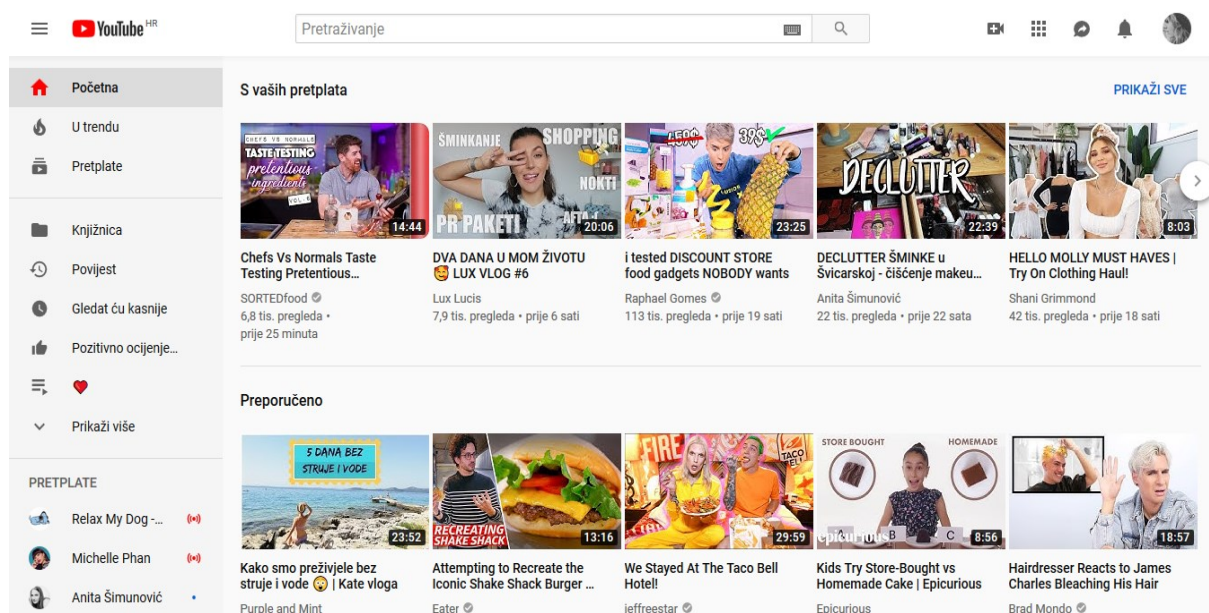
YouTube HR

Pretraživanje

Početna
U trendu
Pretplate
Knjižnica
Povijest
Gledat ću kasnije
Pozitivno ocijenje...
Prikaži više

PRETPLATE
Relax My Dog -...
Michelle Phan
Anita Šimunović

S vaših pretplata

PRIKAŽI SVE

CHEFS VS NORMALS TASTE TESTING pretentious ingredients VOL.1
14:44
Chefs Vs Normals Taste Testing Pretentious...
SORTEDfood
6,8 tis. pregleda • prije 25 minuta

ŠMINKANJE SHOPPING NOKTI PR PAKETI AFTA
20:06
DVA DANA U MOM ŽIVOTU 🤩 LUX VLOG #6
Lux Lucis
7,9 tis. pregleda • prije 6 sati

450$ 39$
23:25
i tested DISCOUNT STORE food gadgets NOBODY wants
Raphael Gomes
113 tis. pregleda • prije 19 sati

DECLUTTER
22:39
DECLUTTER ŠMINKE u Švicarskoj - čišćenje makeu...
Anita Šimunović
22 tis. pregleda • prije 22 sata

8:03
HELLO MOLLY MUST HAVES | Try On Clothing Haul!
Shani Grimmond
42 tis. pregleda • prije 18 sati

Preporučeno

5 DANA BEZ STRUJE I VODE
23:52
Kako smo preživjele bez struje i vode 😮 | Kate vloga
Purple and Mint

RECREATING SHAKE SHACK
13:16
Attempting to Recreate the Iconic Shake Shack Burger ...
Eater

FIRE TACO BELL
29:59
We Stayed At The Taco Bell Hotel!
jeffreestar

STORE BOUGHT HOMEMADE epicurious B C
8:56
Kids Try Store-Bought vs Homemade Cake | Epicurious
Epicurious

18:57
Hairdresser Reacts to James Charles Bleaching His Hair
Brad Mondo